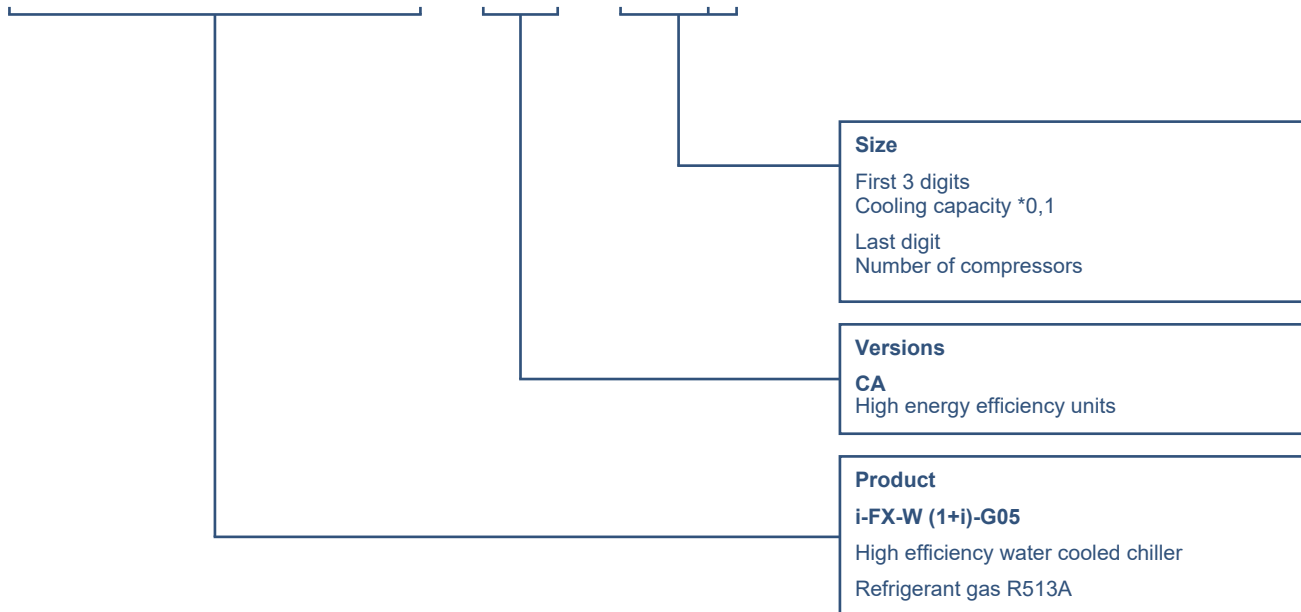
Size

First 3 digits
Cooling capacity *0,1

Last digit
Number of compressors

Versions

CA
High energy efficiency units

Product

i-FX-W (1+i)-G05

High efficiency water cooled chiller

Refrigerant gas R513A